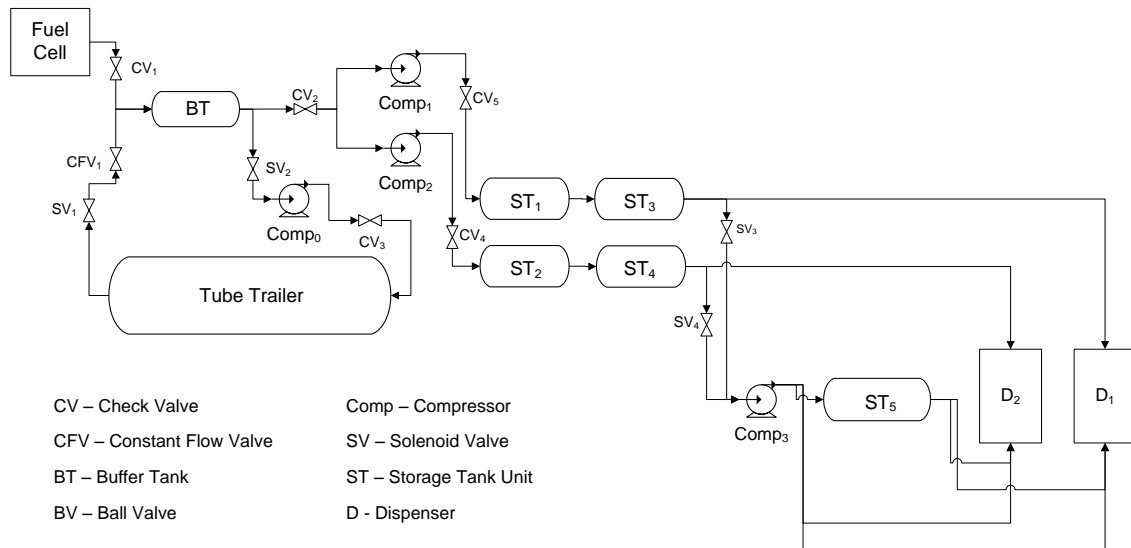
Fuel Cell

$CV_1$

BT

$CV_2$

$Comp_1$

$CV_5$

$Comp_2$

$CFV_1$

$SV_2$

$SV_1$

$Comp_0$

$CV_3$

$ST_1$

$ST_3$

$SV_3$

$CV_4$

$ST_2$

$ST_4$

Tube Trailer

$SV_4$

$Comp_3$

$ST_5$

$D_2$

$D_1$

CV – Check Valve

CFV – Constant Flow Valve

BT – Buffer Tank

BV – Ball Valve

Comp – Compressor

SV – Solenoid Valve

ST – Storage Tank Unit

D - Dispenser